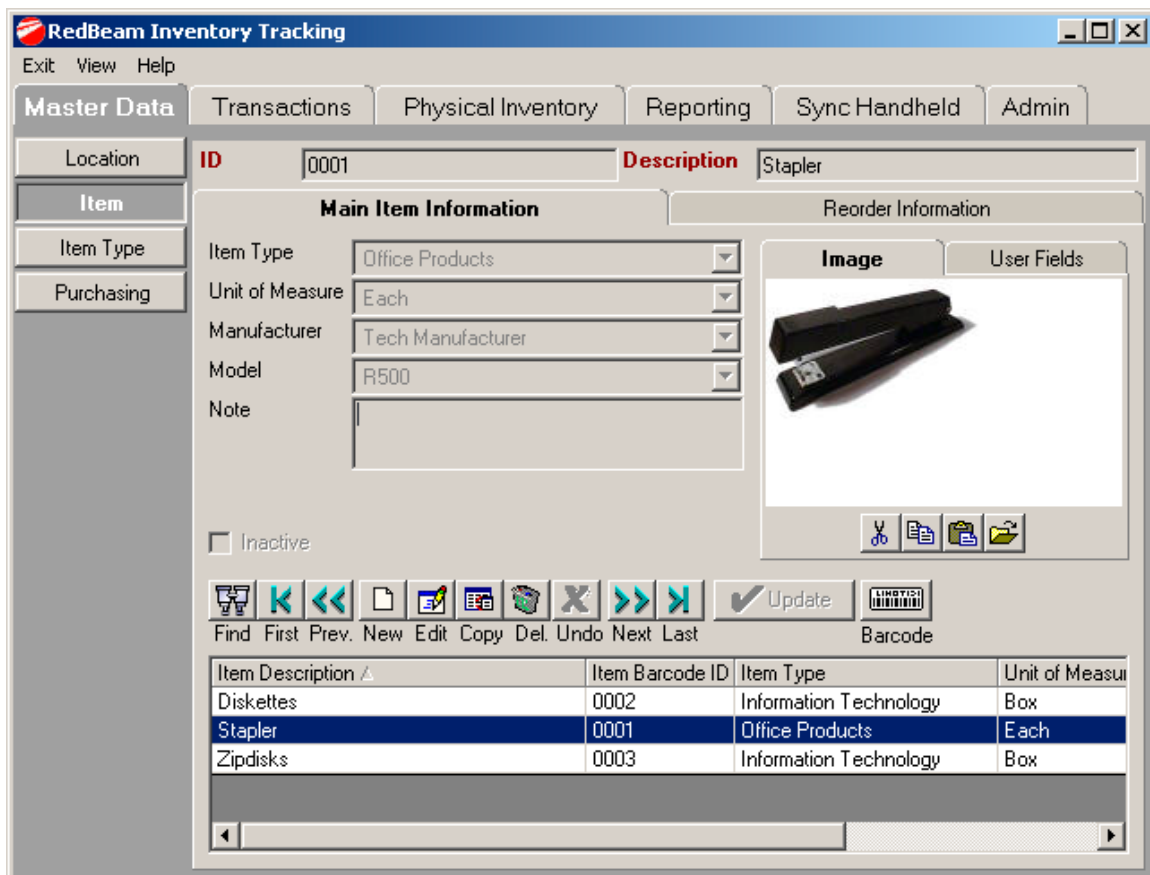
RedBeam Inventory Tracking

Exit View Help

Master Data | Transactions | Physical Inventory | Reporting | Sync Handheld | Admin

Location
Item
Item Type
Purchasing

ID 0001 Description Stapler

Main Item Information | Reorder Information

Item Type Office Products
Unit of Measure Each
Manufacturer Tech Manufacturer
Model R500
Note

Image | User Fields

Inactive

Find First Prev. New Edit Copy Del. Undo Next Last Update Barcode

| Item Description | Item Barcode ID | Item Type | Unit of Measu |
|---|---|---|---|
| Diskettes | 0002 | Information Technology | Box |
| Stapler | 0001 | Office Products | Each |
| Zipdisks | 0003 | Information Technology | Box |